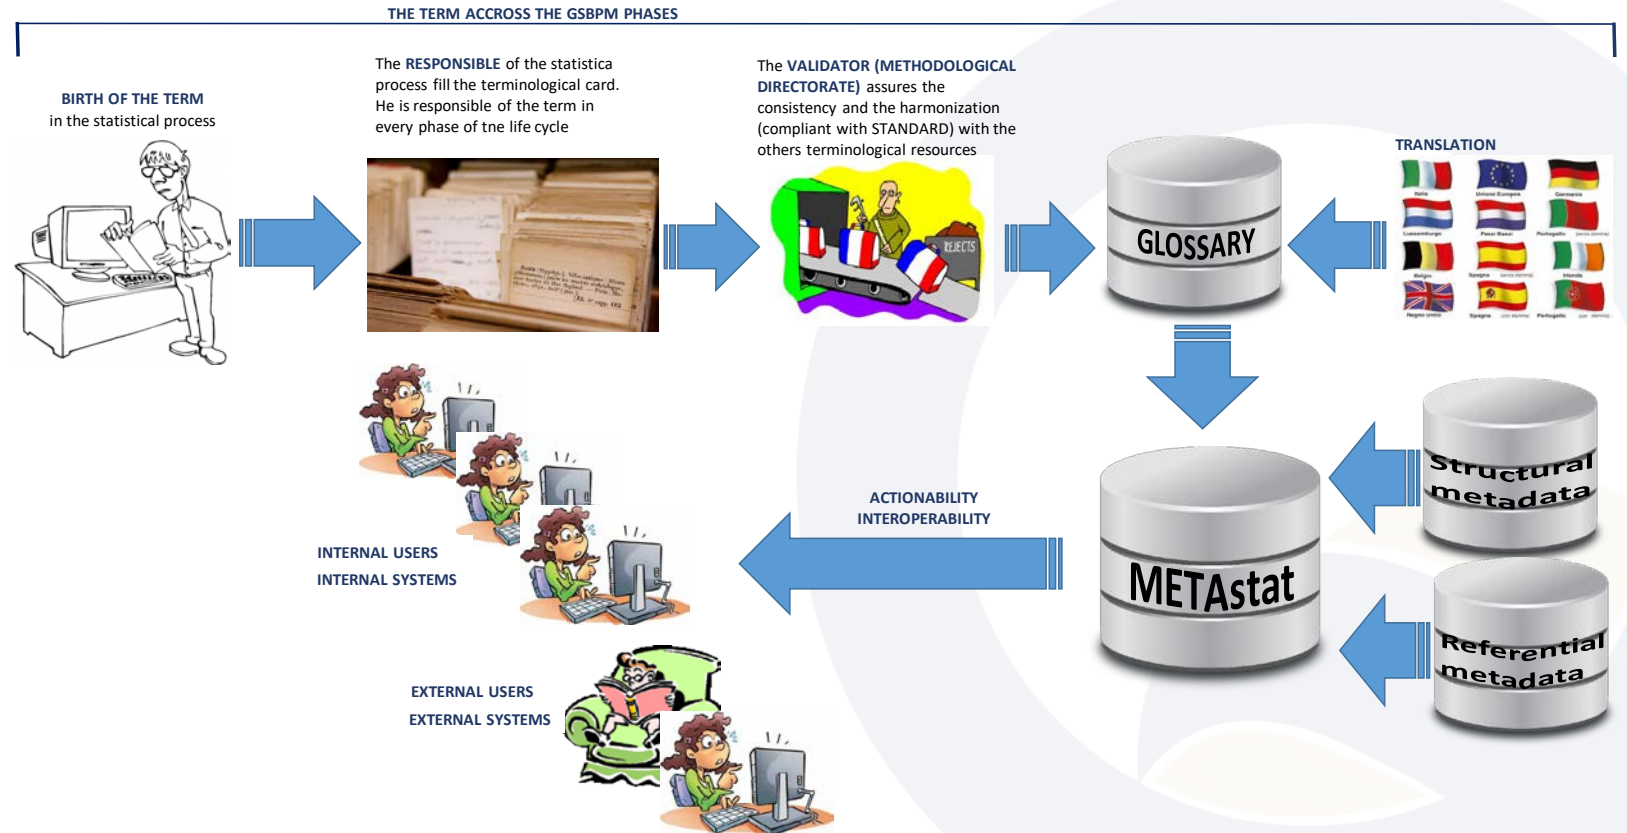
THE TERM ACCROSS THE GSBPM PHASES

BIRTH OF THE TERM
in the statistical process

The RESPONSIBLE of the statistica process fill the terminological card. He is responsible of the term in every phase of tne life cycle

The VALIDATOR (METHODOLOGICAL DIRECTORATE) assures the consistency and the harmonization (compliant with STANDARD) with the others terminological resources

REJECTS

GLOSSARY

TRANSLATION

ACTIONABILITY
INTEROPERABILITY

METAstat

Structural metadata

Referential metadata

INTERNAL USERS
INTERNAL SYSTEMS

EXTERNAL USERS
EXTERNAL SYSTEMS